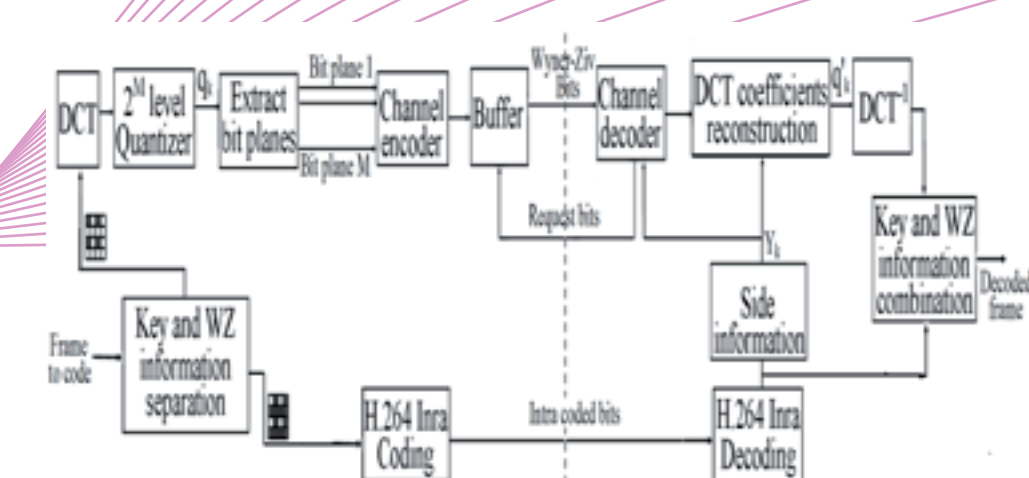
DCT

$2^M$ level Quantizer

$q_k$

Extract bit planes

Bit plane 1

Bit plane M

Channel encoder

Buffer

Wyner-Ziv Bits

Channel decoder

DCT coefficients reconstruction

$q'_k$

$DCT^{-1}$

Request bits

$Y_k$

Key and WZ information combination

Decoded frame

Side information

Frame to code

Key and WZ information separation

H.264 Inra Coding

Intra coded bits

H.264 Inra Decoding